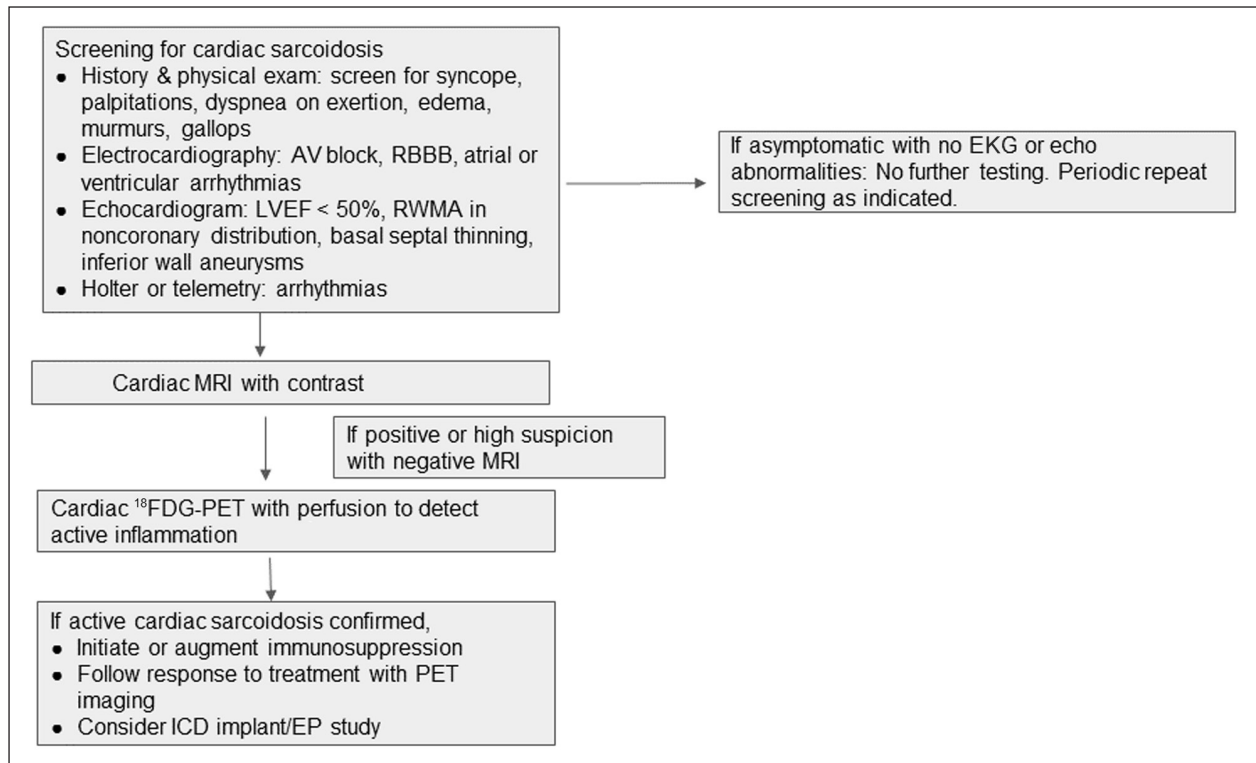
Screening for cardiac sarcoidosis
- History & physical exam: screen for syncope, palpitations, dyspnea on exertion, edema, murmurs, gallops
- Electrocardiography: AV block, RBBB, atrial or ventricular arrhythmias
- Echocardiogram: LVEF < 50%, RWMA in noncoronary distribution, basal septal thinning, inferior wall aneurysms
- Holter or telemetry: arrhythmias

If asymptomatic with no EKG or echo abnormalities: No further testing. Periodic repeat screening as indicated.

Cardiac MRI with contrast

If positive or high suspicion with negative MRI

Cardiac $^{18}$FDG-PET with perfusion to detect active inflammation

If active cardiac sarcoidosis confirmed,
- Initiate or augment immunosuppression
- Follow response to treatment with PET imaging
- Consider ICD implant/EP study